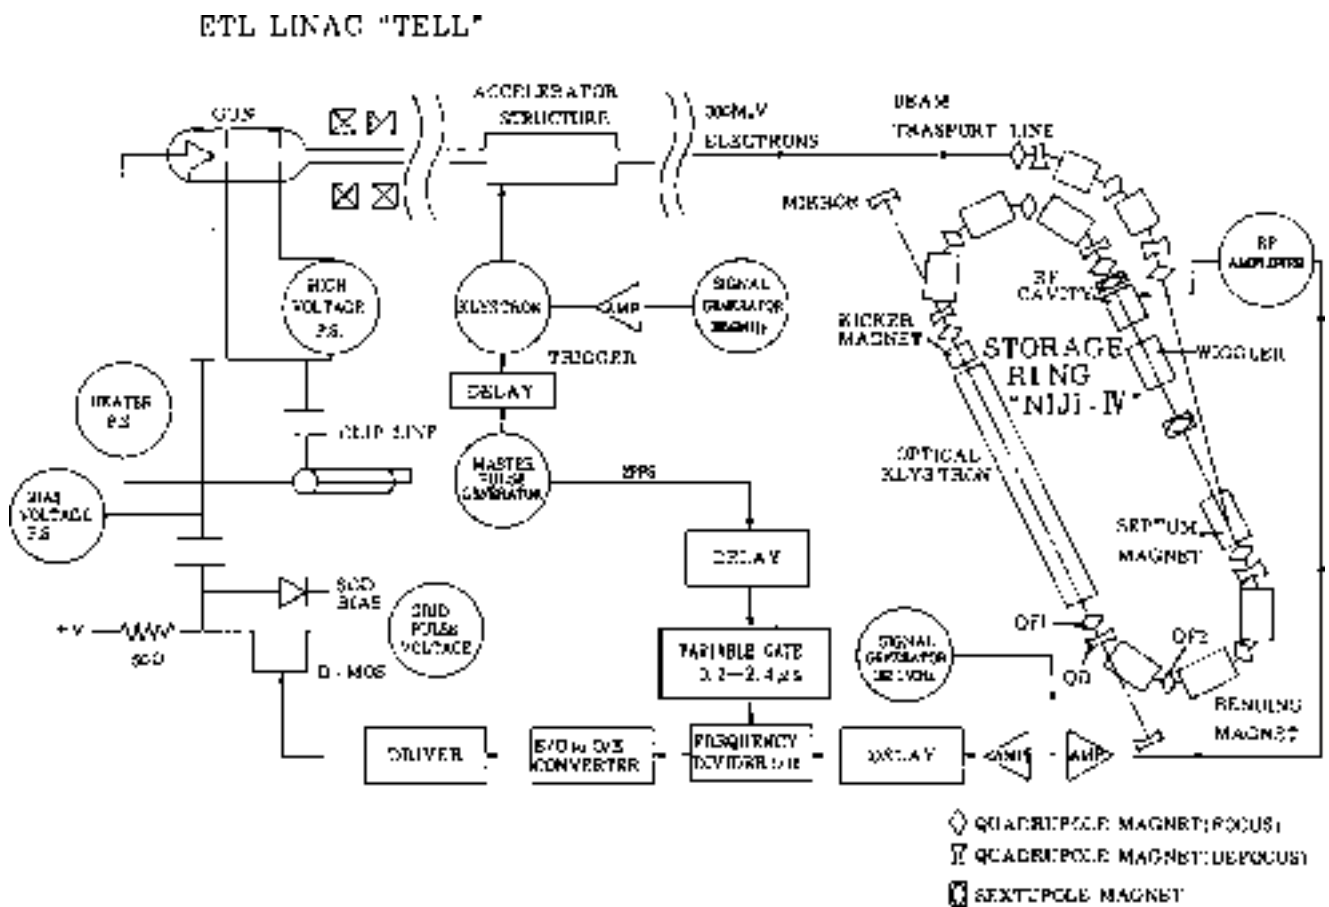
ETL LINAC "TELL"

GUN

ACCELERATOR STRUCTURE

300MeV ELECTRONS

BEAM TRANSPORT LINE

MIRROR

RF AMPLIFIER

HIGH VOLTAGE P.S.

KLYSTRON

AMP

SIGNAL GENERATOR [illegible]

RF CAVITY

KICKER MAGNET

TRIGGER

STORAGE RING "NIJI-IV"

WIGGLER

DELAY

HEATER P.S.

CLIP LINE

MASTER PULSE GENERATOR

OPTICAL KLYSTRON

2PPS

BIAS VOLTAGE P.S.

DELAY

SEPTUM MAGNET

SOD BIAS

GRID PULSE VOLTAGE

+V

SOD

D-MOS

VARIABLE GATE 0.2—2.4 μs

SIGNAL GENERATOR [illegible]

QF1

QD

QF2

BENDING MAGNET

DRIVER

E/O to O/E CONVERTER

FREQUENCY DIVIDER 1/8

DELAY

AMP

AMP

QUADRUPOLE MAGNET(FOCUS)

QUADRUPOLE MAGNET(DEFOCUS)

SEXTUPOLE MAGNET